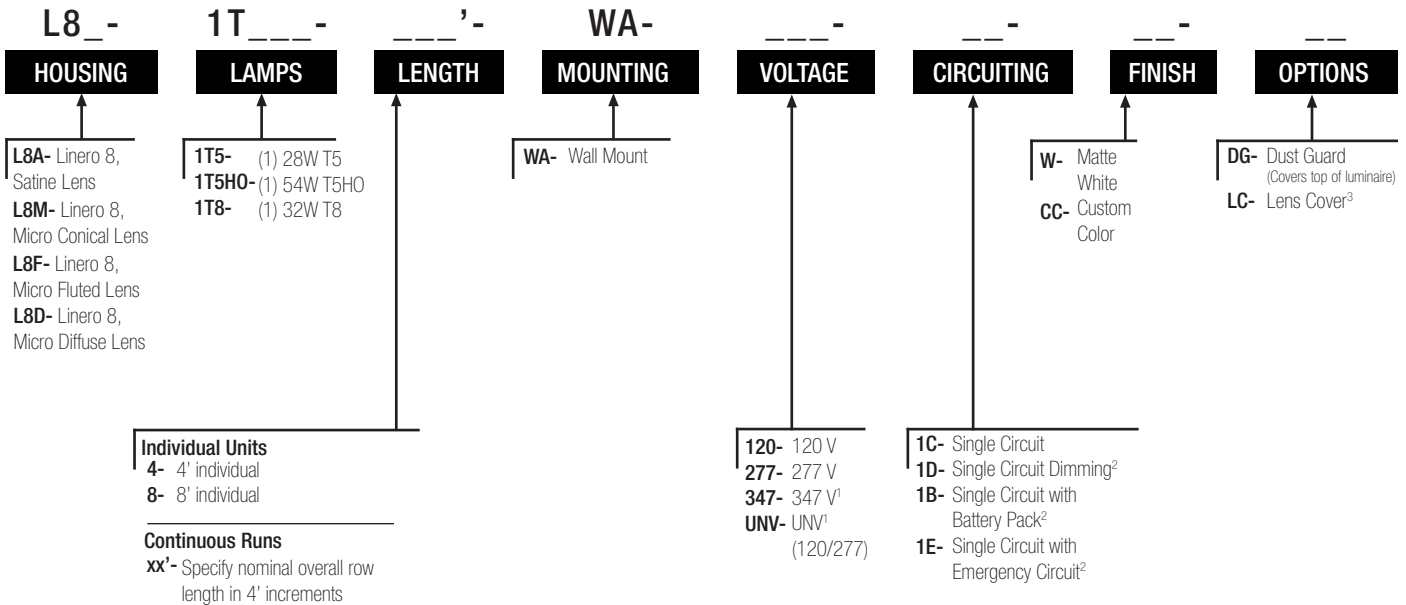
L8_- 1T___- ___'- WA- ___- __- __- __

HOUSING

L8A- Linero 8, Satine Lens
L8M- Linero 8, Micro Conical Lens
L8F- Linero 8, Micro Fluted Lens
L8D- Linero 8, Micro Diffuse Lens

LAMPS

1T5- (1) 28W T5
1T5HO- (1) 54W T5HO
1T8- (1) 32W T8

LENGTH

Individual Units
4- 4' individual
8- 8' individual

Continuous Runs
xx'- Specify nominal overall row length in 4' increments

MOUNTING

WA- Wall Mount

VOLTAGE

120- 120 V
277- 277 V
347- 347 V$^1$
UNV- UNV$^1$ (120/277)

CIRCUITING

1C- Single Circuit
1D- Single Circuit Dimming$^2$
1B- Single Circuit with Battery Pack$^2$
1E- Single Circuit with Emergency Circuit$^2$

FINISH

W- Matte White
CC- Custom Color

OPTIONS

DG- Dust Guard (Covers top of luminaire)
LC- Lens Cover$^3$